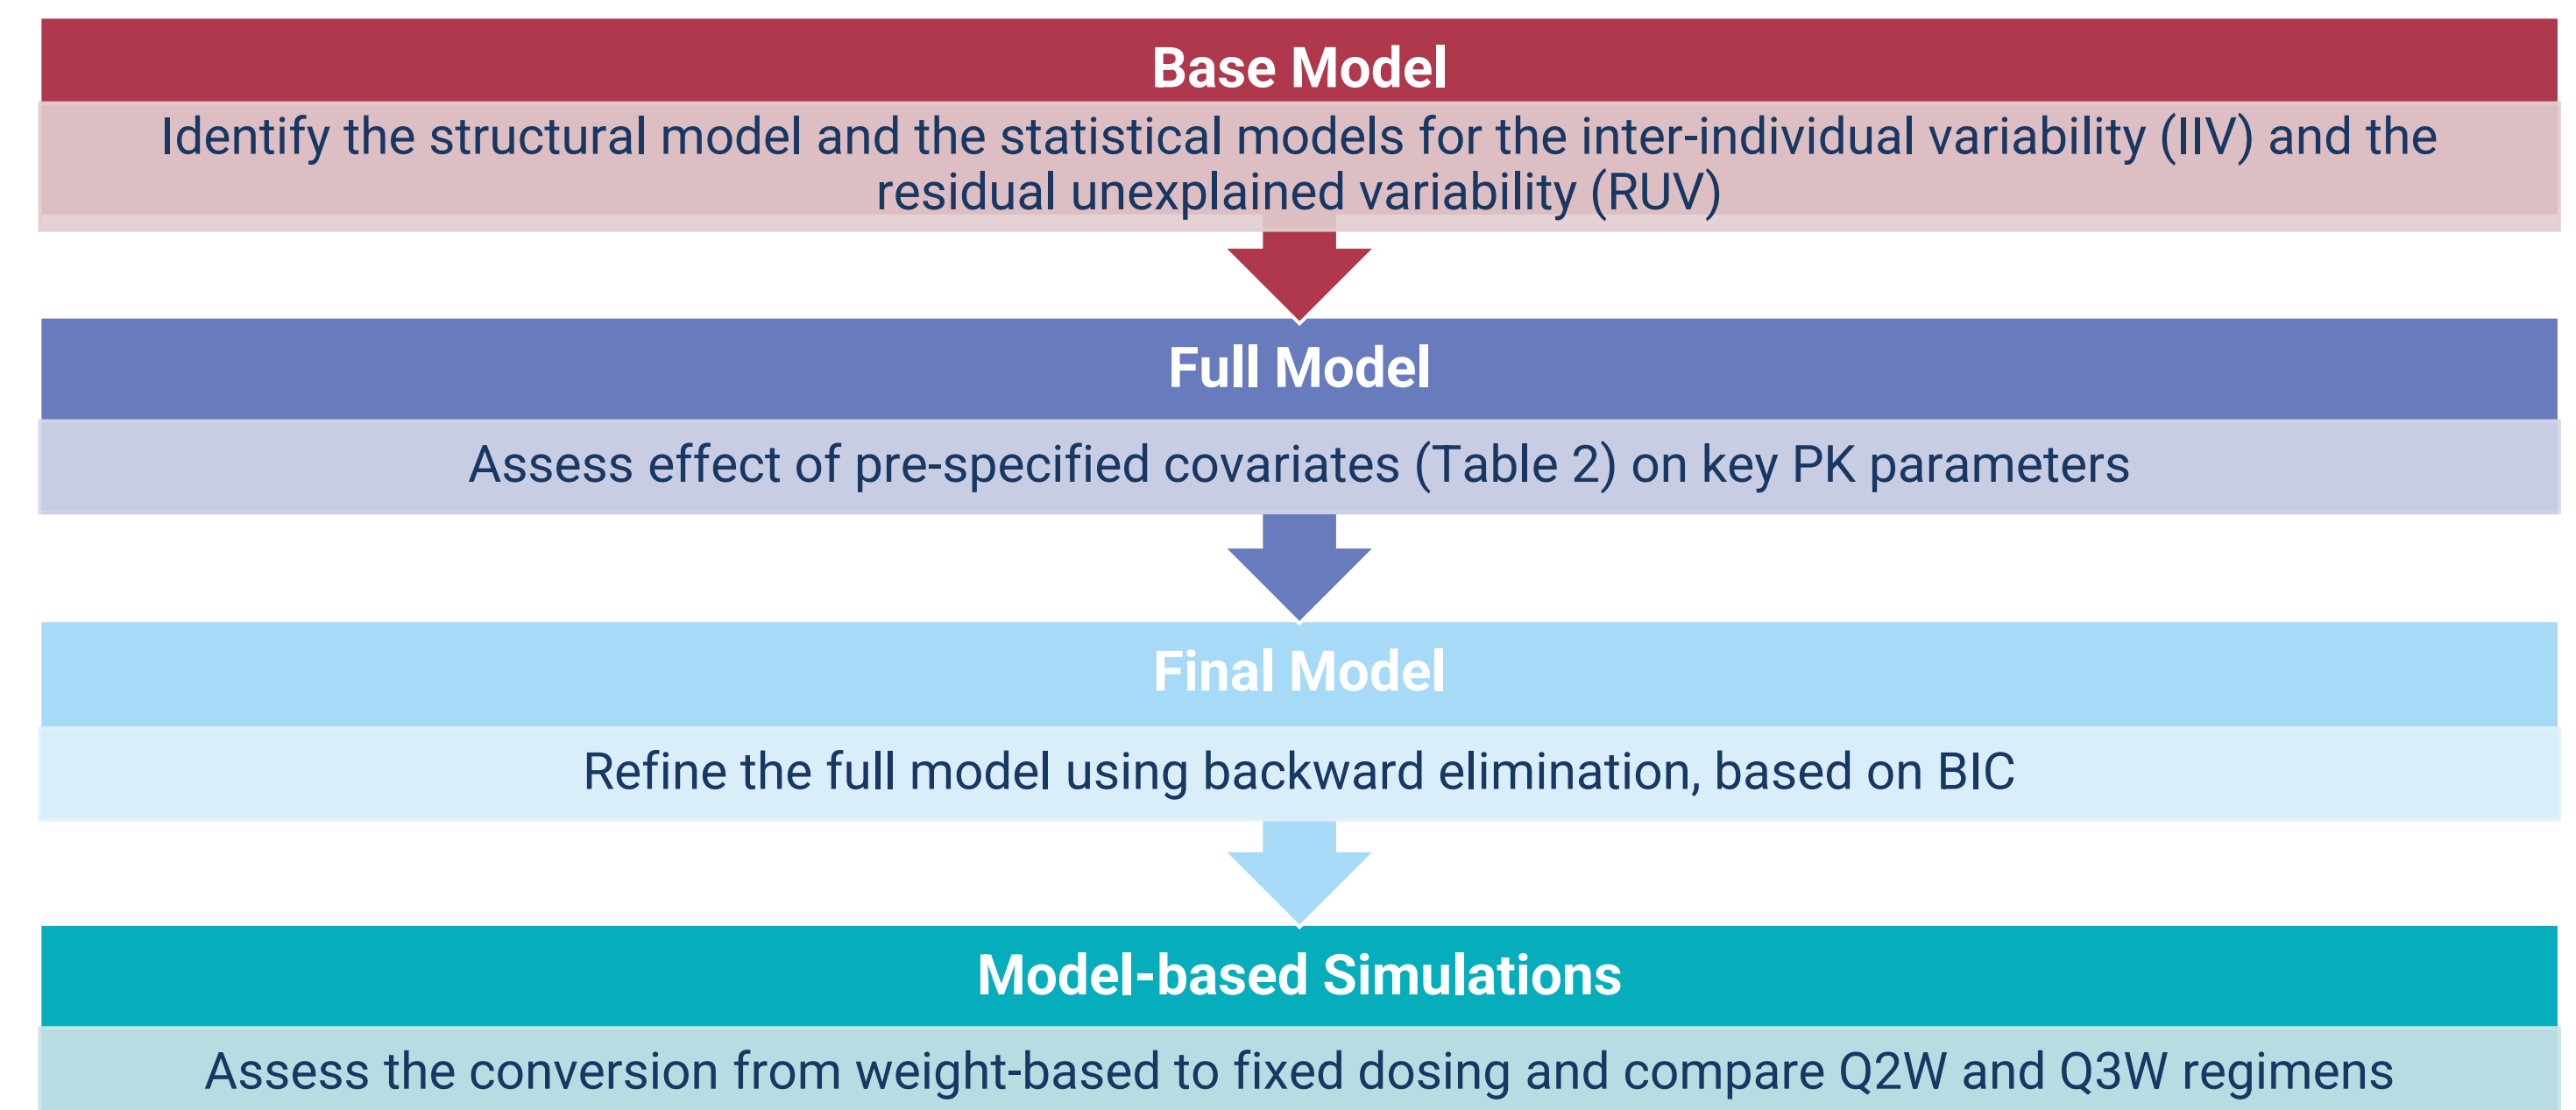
Base Model

Identify the structural model and the statistical models for the inter-individual variability (IIV) and the residual unexplained variability (RUV)

Full Model

Assess effect of pre-specified covariates (Table 2) on key PK parameters

Final Model

Refine the full model using backward elimination, based on BIC

Model-based Simulations

Assess the conversion from weight-based to fixed dosing and compare Q2W and Q3W regimens